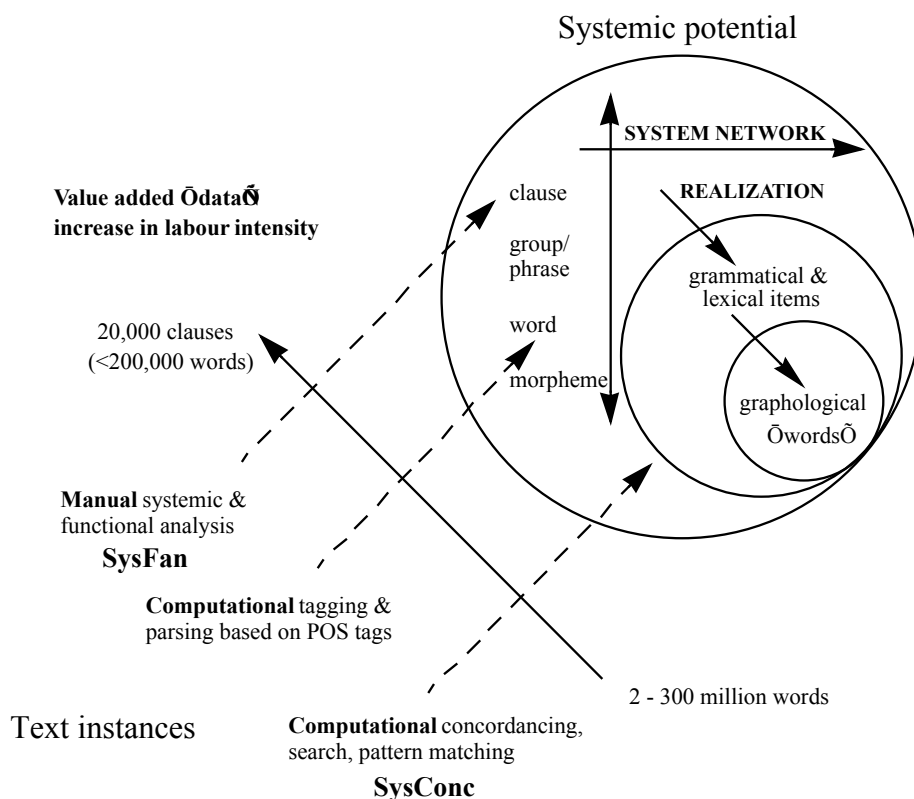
Systemic potential

SYSTEM NETWORK

REALIZATION

Value added ŌdataÕ increase in labour intensity

clause

group/ phrase

word

morpheme

grammatical & lexical items

graphological ŌwordsÕ

20,000 clauses (<200,000 words)

**Manual** systemic & functional analysis

**SysFan**

**Computational** tagging & parsing based on POS tags

2 - 300 million words

Text instances

**Computational** concordancing, search, pattern matching

**SysConc**